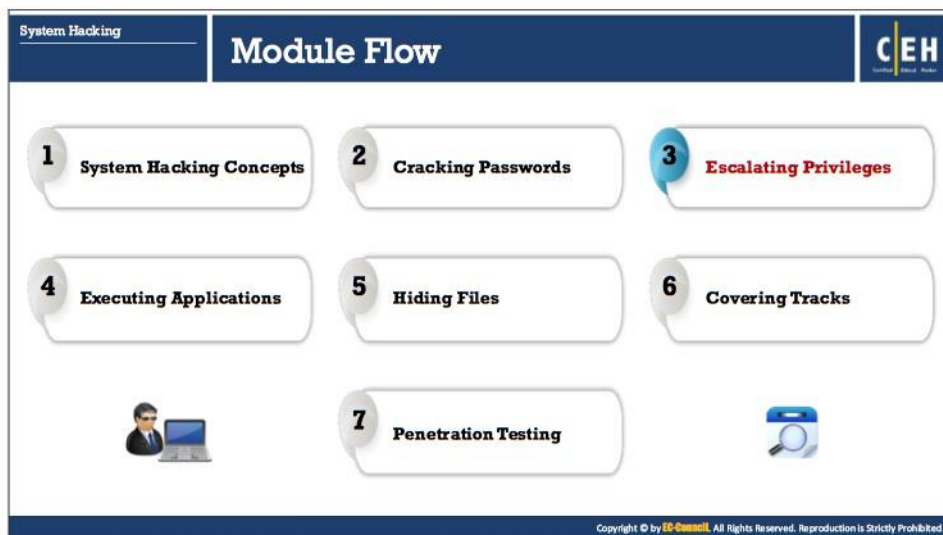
System Hacking

Module Flow

C|EH
Certified Ethical Hacker

1 System Hacking Concepts

2 Cracking Passwords

3 Escalating Privileges

4 Executing Applications

5 Hiding Files

6 Covering Tracks

7 Penetration Testing

Copyright © by EC-Council. All Rights Reserved. Reproduction is Strictly Prohibited.